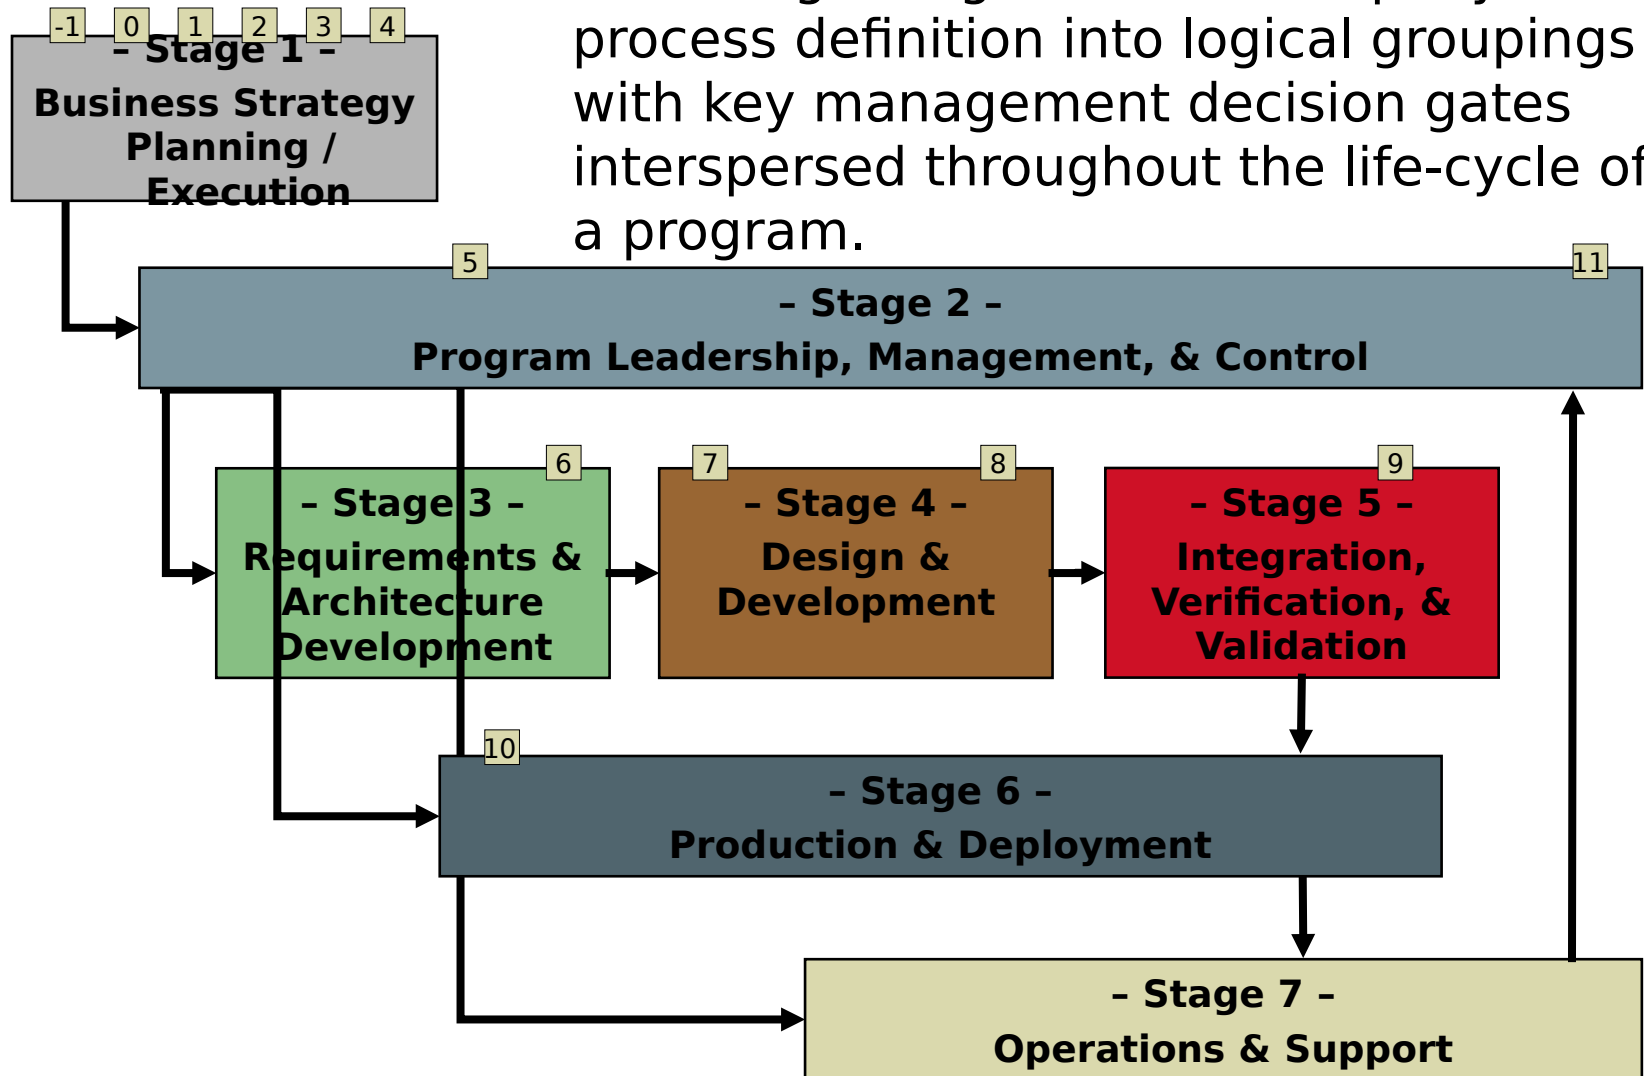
-1 0 1 2 3 4

– Stage 1 –
Business Strategy Planning / Execution

process definition into logical groupings with key management decision gates interspersed throughout the life-cycle of a program.

5 11

– Stage 2 –
Program Leadership, Management, & Control

6

– Stage 3 –
Requirements & Architecture Development

7 8

– Stage 4 –
Design & Development

9

– Stage 5 –
Integration, Verification, & Validation

10

– Stage 6 –
Production & Deployment

– Stage 7 –
Operations & Support